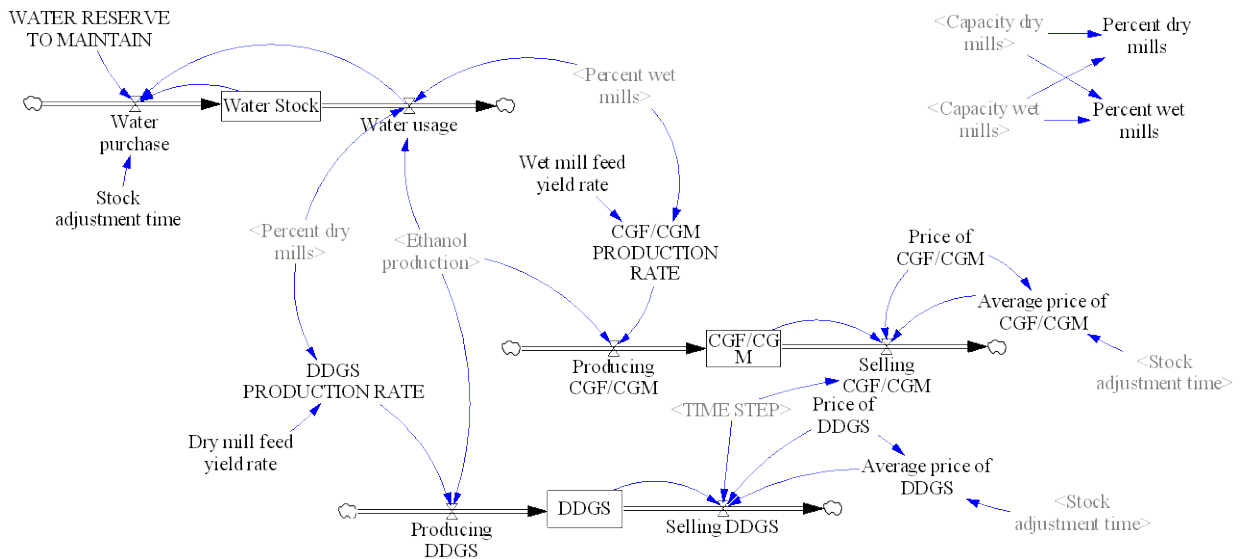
WATER RESERVE TO MAINTAIN

Water Stock

Water purchase

Water usage

<Percent wet mills>

<Capacity dry mills>

Percent dry mills

<Capacity wet mills>

Percent wet mills

Stock adjustment time

Wet mill feed yield rate

CGF/CGM PRODUCTION RATE

<Percent dry mills>

<Ethanol production>

Price of CGF/CGM

Average price of CGF/CGM

CGF/CGM

Producing CGF/CGM

Selling CGF/CGM

<Stock adjustment time>

DDGS PRODUCTION RATE

<TIME STEP>

Price of DDGS

Dry mill feed yield rate

Average price of DDGS

DDGS

Producing DDGS

Selling DDGS

<Stock adjustment time>